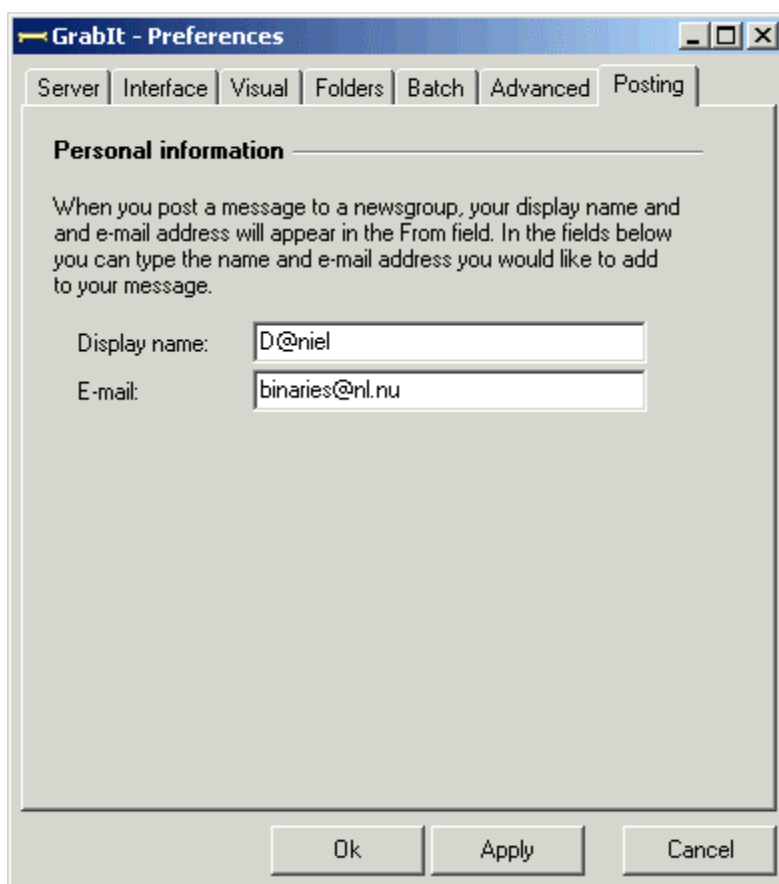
GrabIt - Preferences

Server | Interface | Visual | Folders | Batch | Advanced | Posting

Personal information

When you post a message to a newsgroup, your display name and and e-mail address will appear in the From field. In the fields below you can type the name and e-mail address you would like to add to your message.

Display name: D@niel
E-mail: binaries@nl.nu

Ok | Apply | Cancel